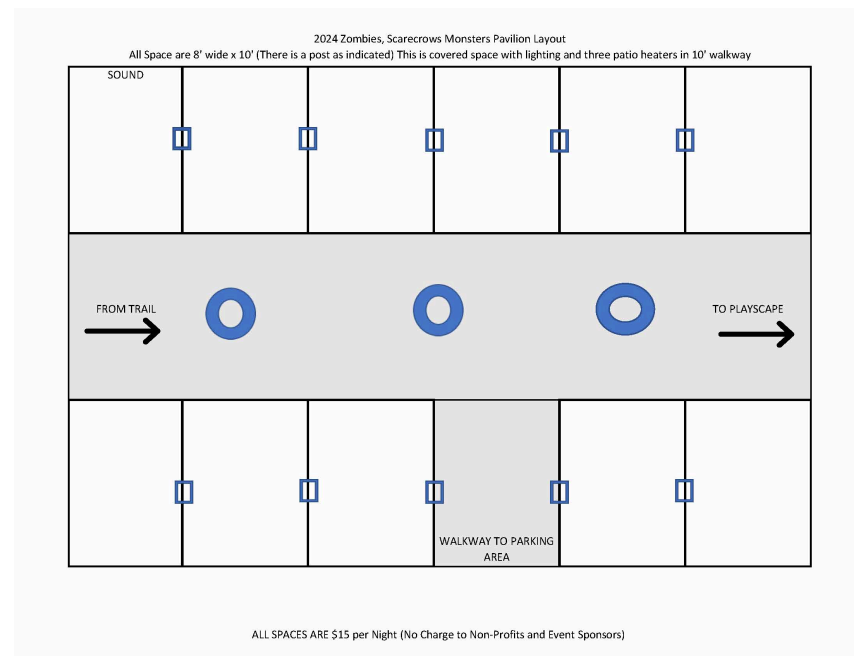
2024 Zombies, Scarecrows Monsters Pavilion Layout
All Space are 8' wide x 10' (There is a post as indicated) This is covered space with lighting and three patio heaters in 10' walkway

SOUND

FROM TRAIL

TO PLAYSCAPE

WALKWAY TO PARKING AREA

ALL SPACES ARE $15 per Night (No Charge to Non-Profits and Event Sponsors)